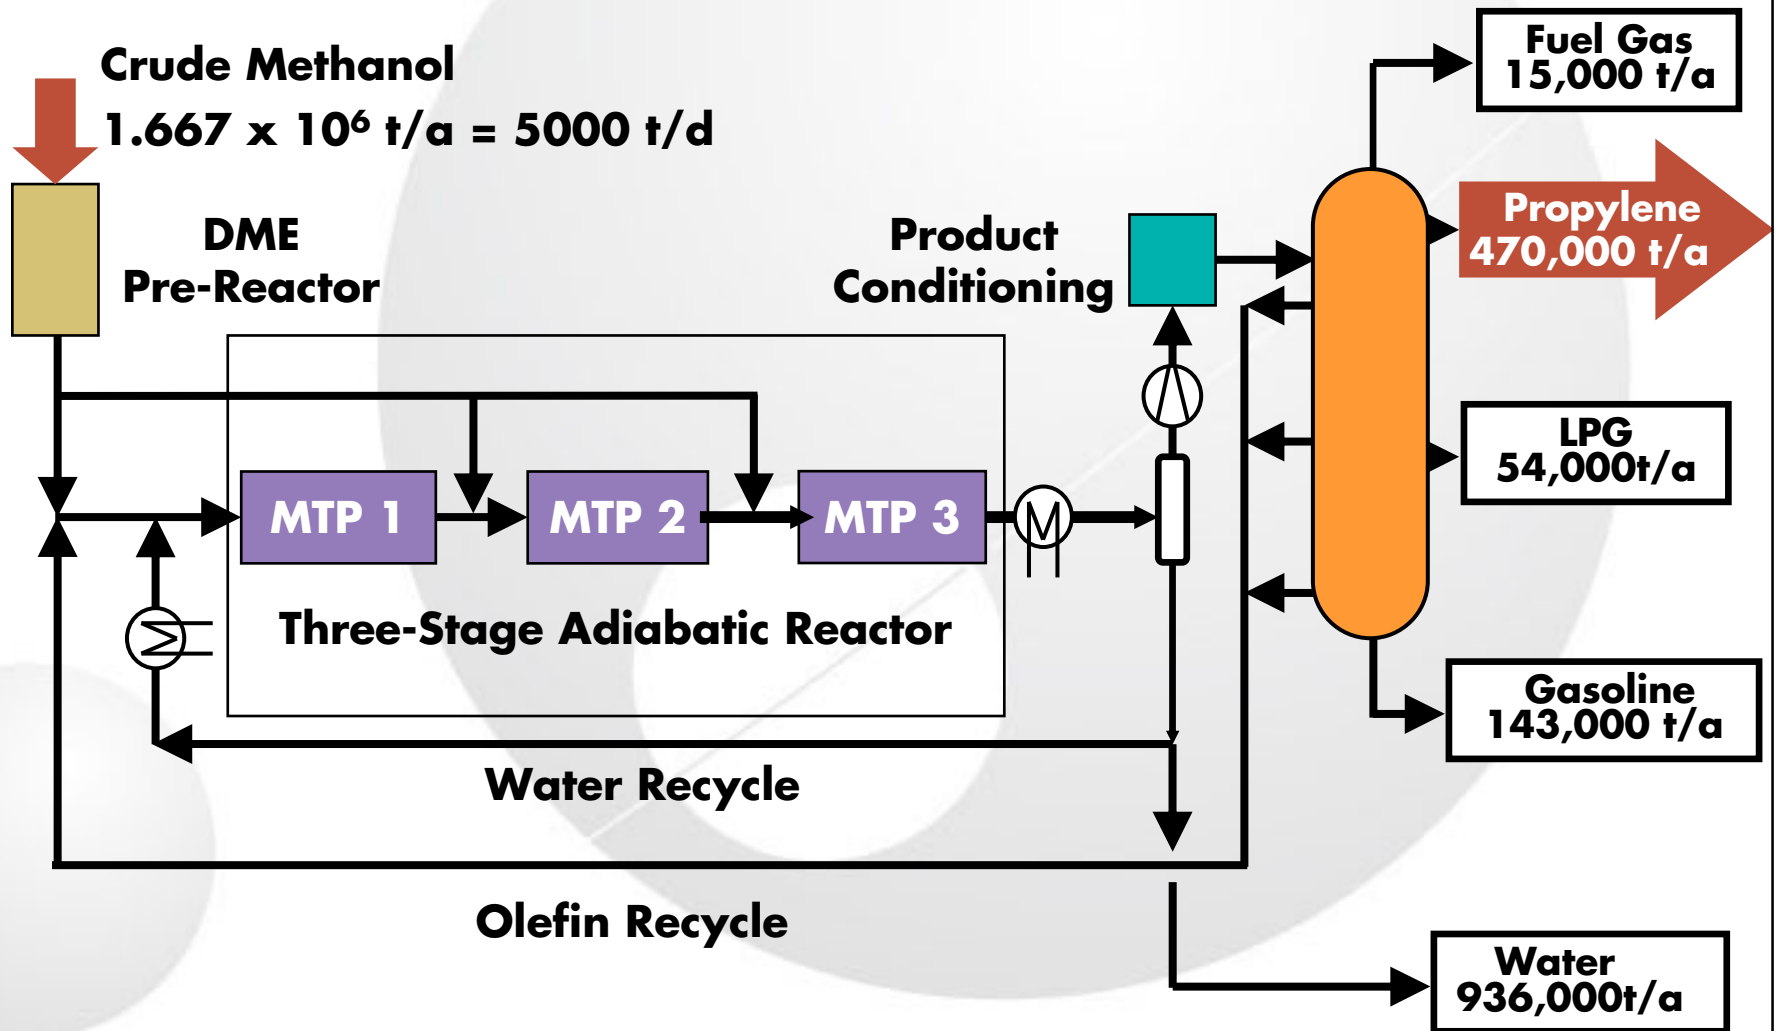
Crude Methanol
1.667 x $10^6$ t/a = 5000 t/d

DME
Pre-Reactor

Product
Conditioning

Fuel Gas
15,000 t/a

Propylene
470,000 t/a

LPG
54,000t/a

Gasoline
143,000 t/a

MTP 1

MTP 2

MTP 3

M

Three-Stage Adiabatic Reactor

Water Recycle

Olefin Recycle

Water
936,000t/a